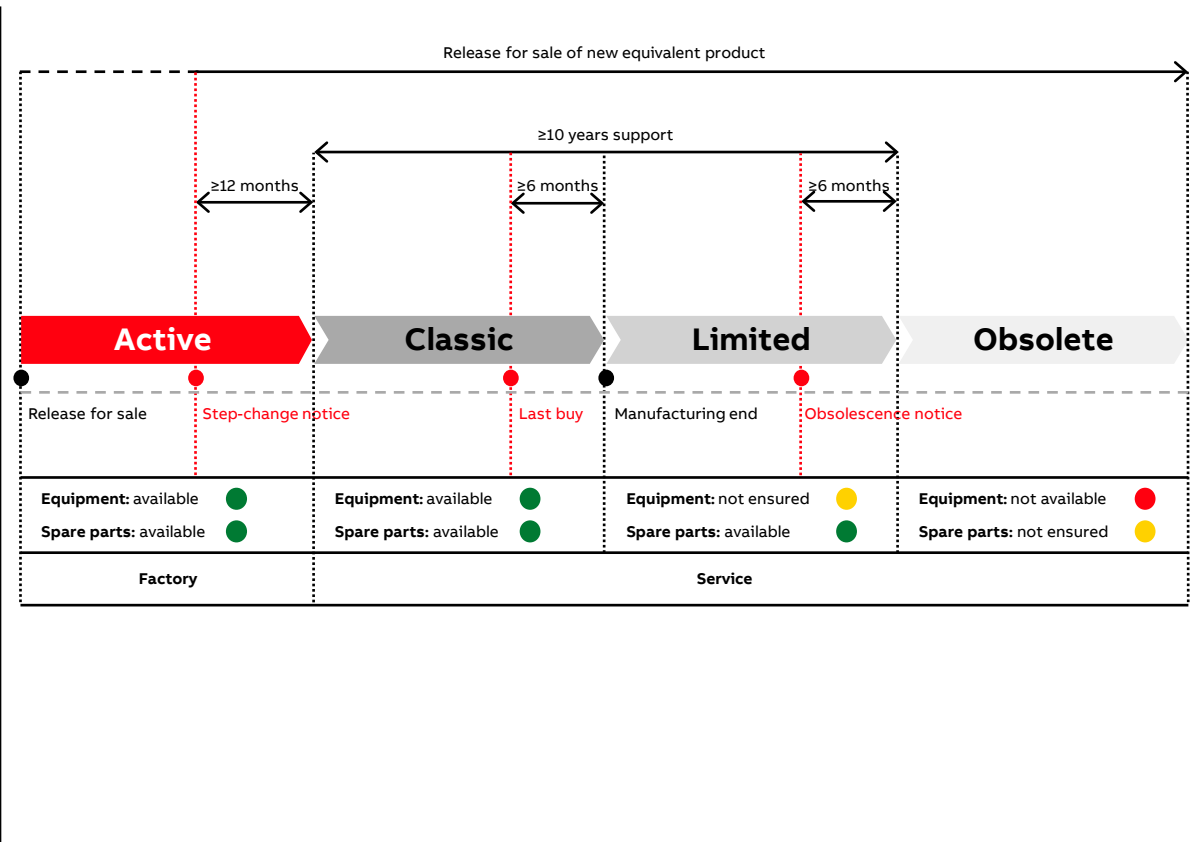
Release for sale of new equivalent product

≥10 years support

≥12 months

≥6 months

≥6 months

Active

Classic

Limited

Obsolete

Release for sale

Step-change notice

Last buy

Manufacturing end

Obsolescence notice

| **Equipment:** available<br>**Spare parts:** available | **Equipment:** available<br>**Spare parts:** available | **Equipment:** not ensured<br>**Spare parts:** available | **Equipment:** not available<br>**Spare parts:** not ensured |
|---|---|---|---|
| **Factory** | **Service** | | |